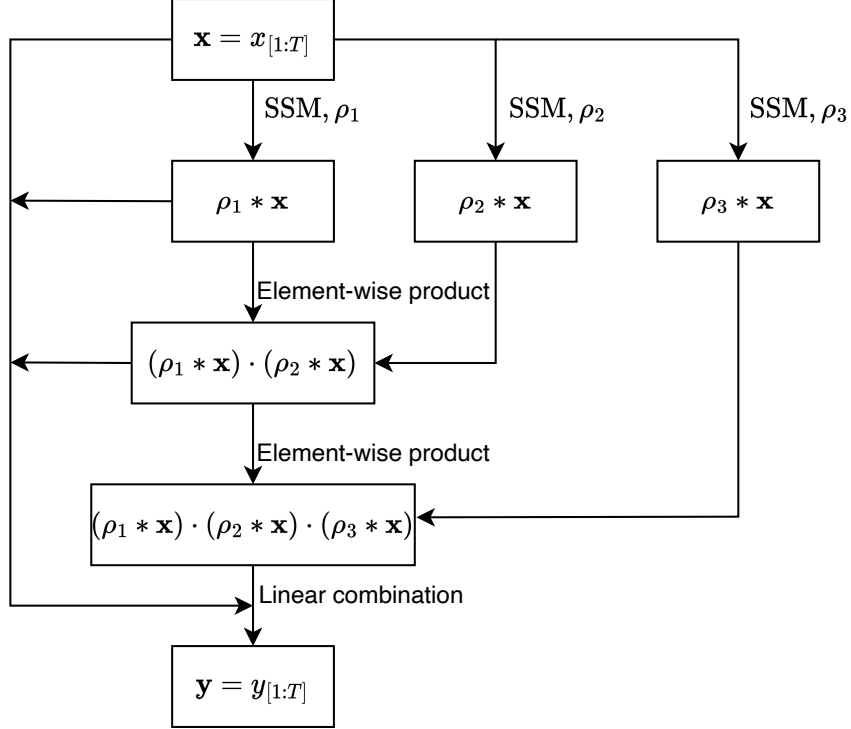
$\mathbf{x} = x_{[1:T]}$

SSM, $\rho_1$

SSM, $\rho_2$

SSM, $\rho_3$

$\rho_1 * \mathbf{x}$

$\rho_2 * \mathbf{x}$

$\rho_3 * \mathbf{x}$

Element-wise product

$(\rho_1 * \mathbf{x}) \cdot (\rho_2 * \mathbf{x})$

Element-wise product

$(\rho_1 * \mathbf{x}) \cdot (\rho_2 * \mathbf{x}) \cdot (\rho_3 * \mathbf{x})$

Linear combination

$\mathbf{y} = y_{[1:T]}$